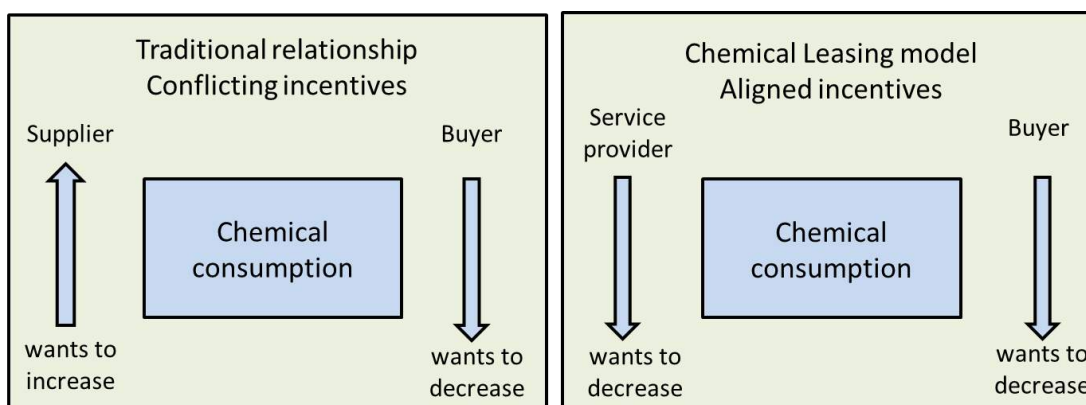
Traditional relationship
Conflicting incentives

Supplier

Buyer

Chemical consumption

wants to increase

wants to decrease

Chemical Leasing model
Aligned incentives

Service provider

Buyer

Chemical consumption

wants to decrease

wants to decrease